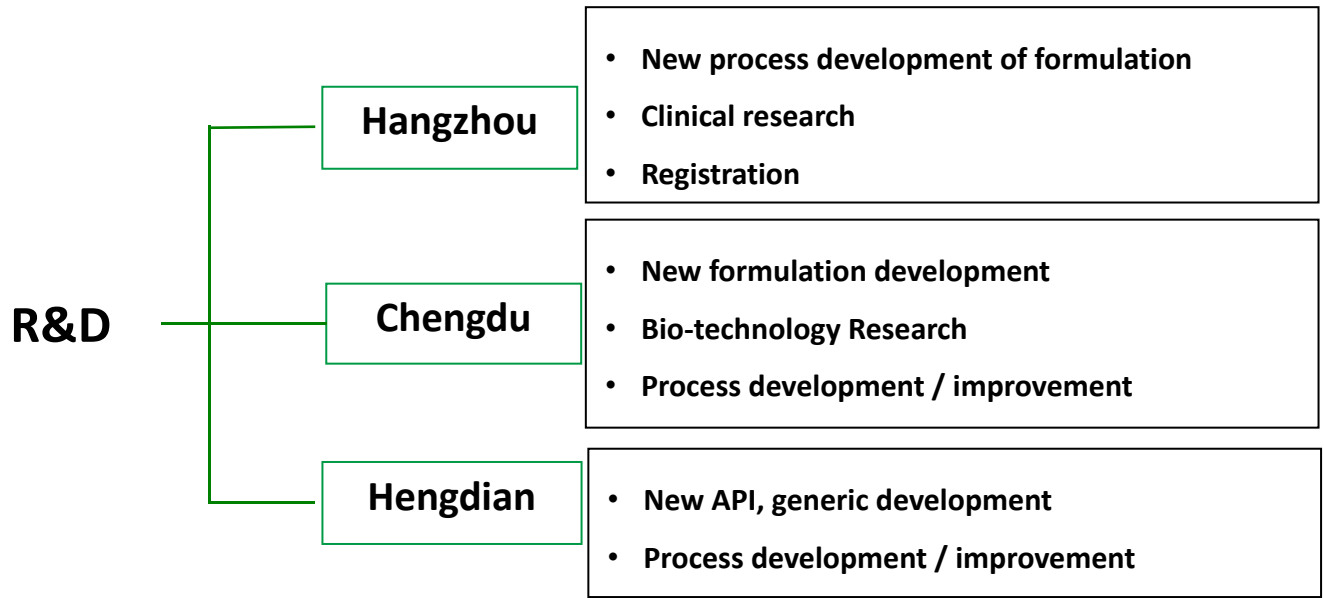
R&D

Hangzhou

- New process development of formulation
- Clinical research
- Registration

Chengdu

- New formulation development
- Bio-technology Research
- Process development / improvement

Hengdian

- New API, generic development
- Process development / improvement